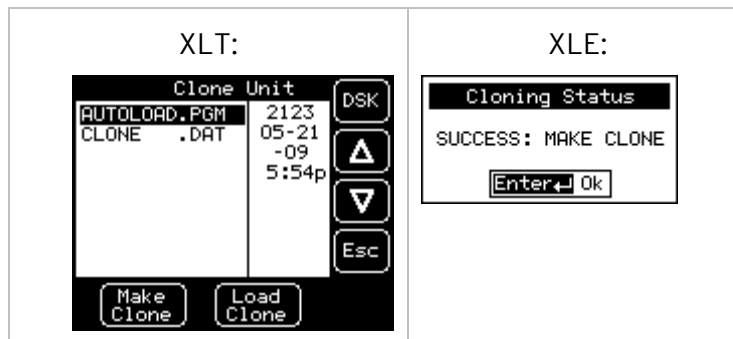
| XLT: | XLE: |
|---|---|
| Clone Unit<br>AUTOLOAD.PGM<br>CLONE .DAT<br>2123<br>05-21<br>-09<br>5:54p<br>DSK<br>Δ<br>∇<br>Esc<br>Make Clone<br>Load Clone | Cloning Status<br>SUCCESS: MAKE CLONE<br>Enter↵ Ok |